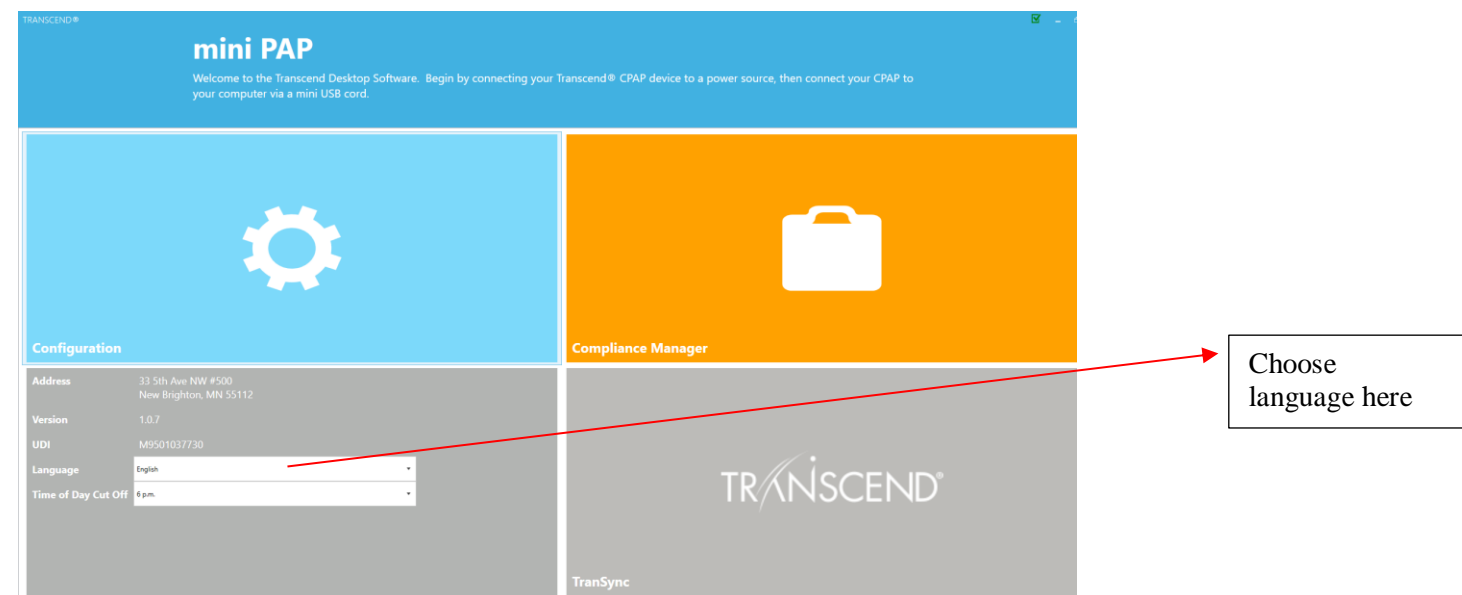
TRANSCEND®

mini PAP

Welcome to the Transcend Desktop Software. Begin by connecting your Transcend® CPAP device to a power source, then connect your CPAP to your computer via a mini USB cord.

Configuration

Compliance Manager

Address 33 5th Ave NW #500
New Brighton, MN 55112

Version 1.0.7

UDI M9501037730

Language English

Time of Day Cut Off 6 p.m.

TRANSCEND®

TranSync

Choose language here